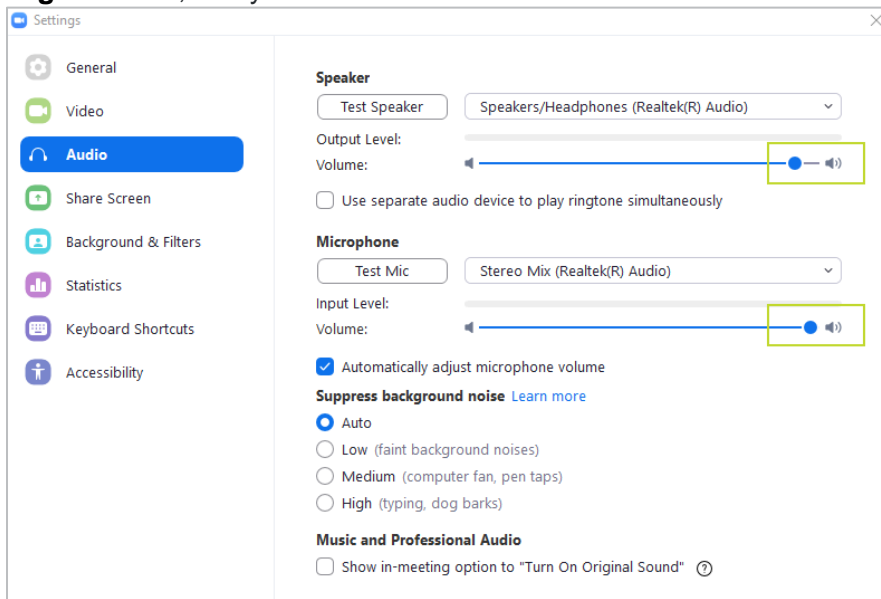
Settings

General
Video
Audio
Share Screen
Background & Filters
Statistics
Keyboard Shortcuts
Accessibility

Speaker
Test Speaker
Speakers/Headphones (Realtek(R) Audio)
Output Level:
Volume:
Use separate audio device to play ringtone simultaneously

Microphone
Test Mic
Stereo Mix (Realtek(R) Audio)
Input Level:
Volume:
Automatically adjust microphone volume
Suppress background noise Learn more
Auto
Low (faint background noises)
Medium (computer fan, pen taps)
High (typing, dog barks)

Music and Professional Audio
Show in-meeting option to "Turn On Original Sound"